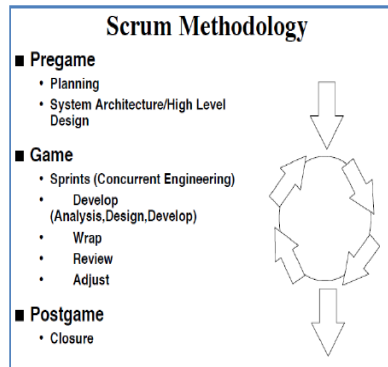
Scrum Methodology

■ Pregame
• Planning
• System Architecture/High Level Design

■ Game
• Sprints (Concurrent Engineering)
• Develop (Analysis,Design,Develop)
• Wrap
• Review
• Adjust

■ Postgame
• Closure